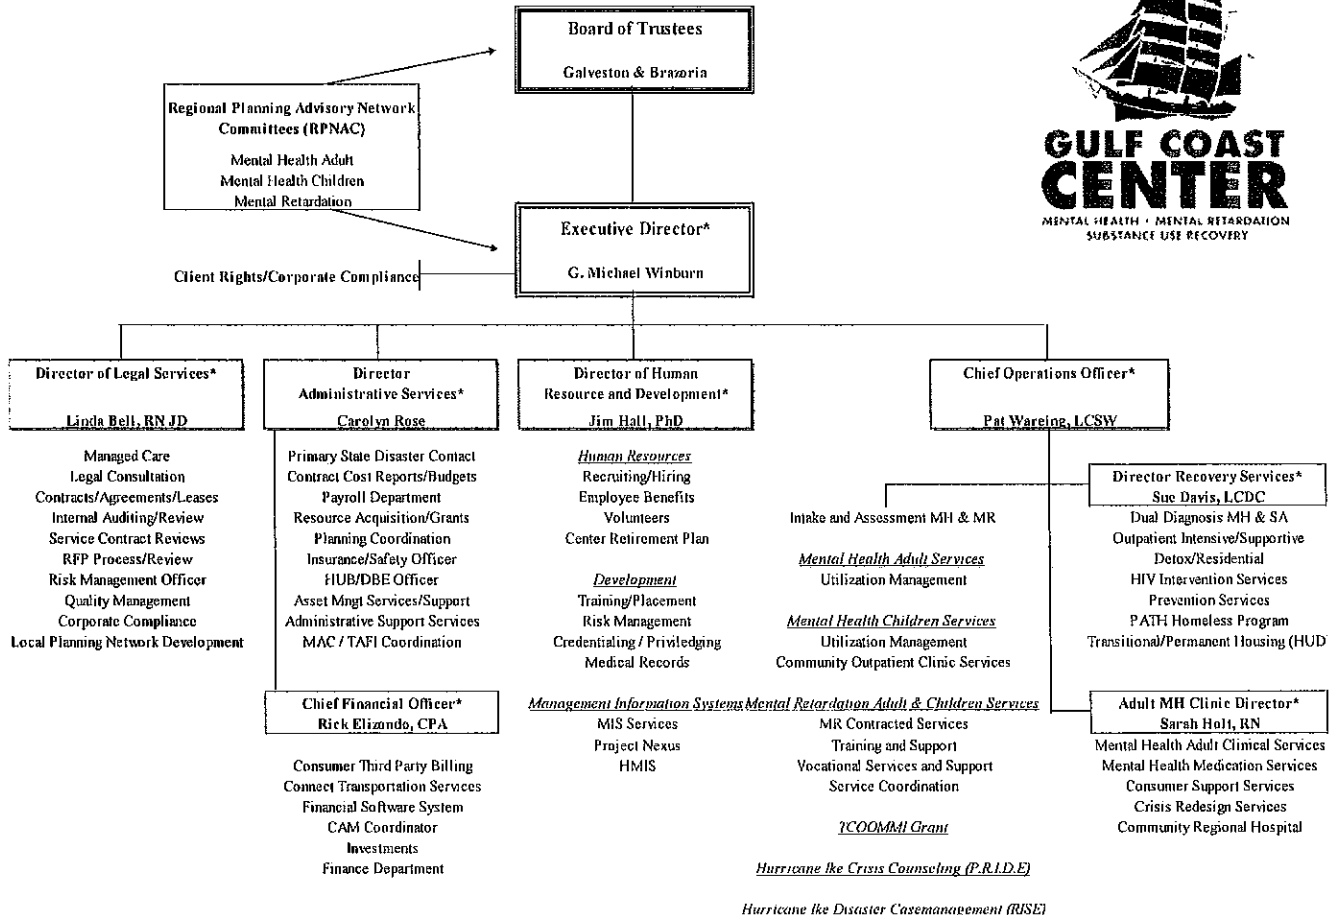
Board of Trustees

Galveston & Brazoria

Regional Planning Advisory Network Committees (RPNAC)

Mental Health Adult
Mental Health Children
Mental Retardation

GULF COAST CENTER
MENTAL HEALTH • MENTAL RETARDATION
SUBSTANCE USE RECOVERY

Executive Director*

G. Michael Winburn

Client Rights/Corporate Compliance

Director of Legal Services*

Linda Bell, RN JD

Managed Care
Legal Consultation
Contracts/Agreements/Leases
Internal Auditing/Review
Service Contract Reviews
RFP Process/Review
Risk Management Officer
Quality Management
Corporate Compliance
Local Planning Network Development

Director Administrative Services*

Carolyn Rose

Primary State Disaster Contact
Contract Cost Reports/Budgets
Payroll Department
Resource Acquisition/Grants
Planning Coordination
Insurance/Safety Officer
HUB/DBE Officer
Asset Mngt Services/Support
Administrative Support Services
MAC / TAFI Coordination

Chief Financial Officer*
Rick Elizondo, CPA

Consumer Third Party Billing
Connect Transportation Services
Financial Software System
CAM Coordinator
Investments
Finance Department

Director of Human Resource and Development*

Jim Hall, PhD

Human Resources
Recruiting/Hiring
Employee Benefits
Volunteers
Center Retirement Plan

Development
Training/Placement
Risk Management
Credentialing / Priviledging
Medical Records

Management Information Systems
MIS Services
Project Nexus
HMIS

Chief Operations Officer*

Pat Wareing, LCSW

Intake and Assessment MH & MR

Mental Health Adult Services
Utilization Management

Mental Health Children Services
Utilization Management
Community Outpatient Clinic Services

Mental Retardation Adult & Children Services
MR Contracted Services
Training and Support
Vocational Services and Support
Service Coordination

TCOOMMI Grant

Hurricane Ike Crisis Counseling (P.R.I.D.E)

Hurricane Ike Disaster Casemanagement (RISE)

Director Recovery Services*
Sue Davis, LCDC

Dual Diagnosis MH & SA
Outpatient Intensive/Supportive
Detox/Residential
HIV Intervention Services
Prevention Services
PATH Homeless Program
Transitional/Permanent Housing (HUD

Adult MH Clinic Director*
Sarah Holt, RN

Mental Health Adult Clinical Services
Mental Health Medication Services
Consumer Support Services
Crisis Redesign Services
Community Regional Hospital